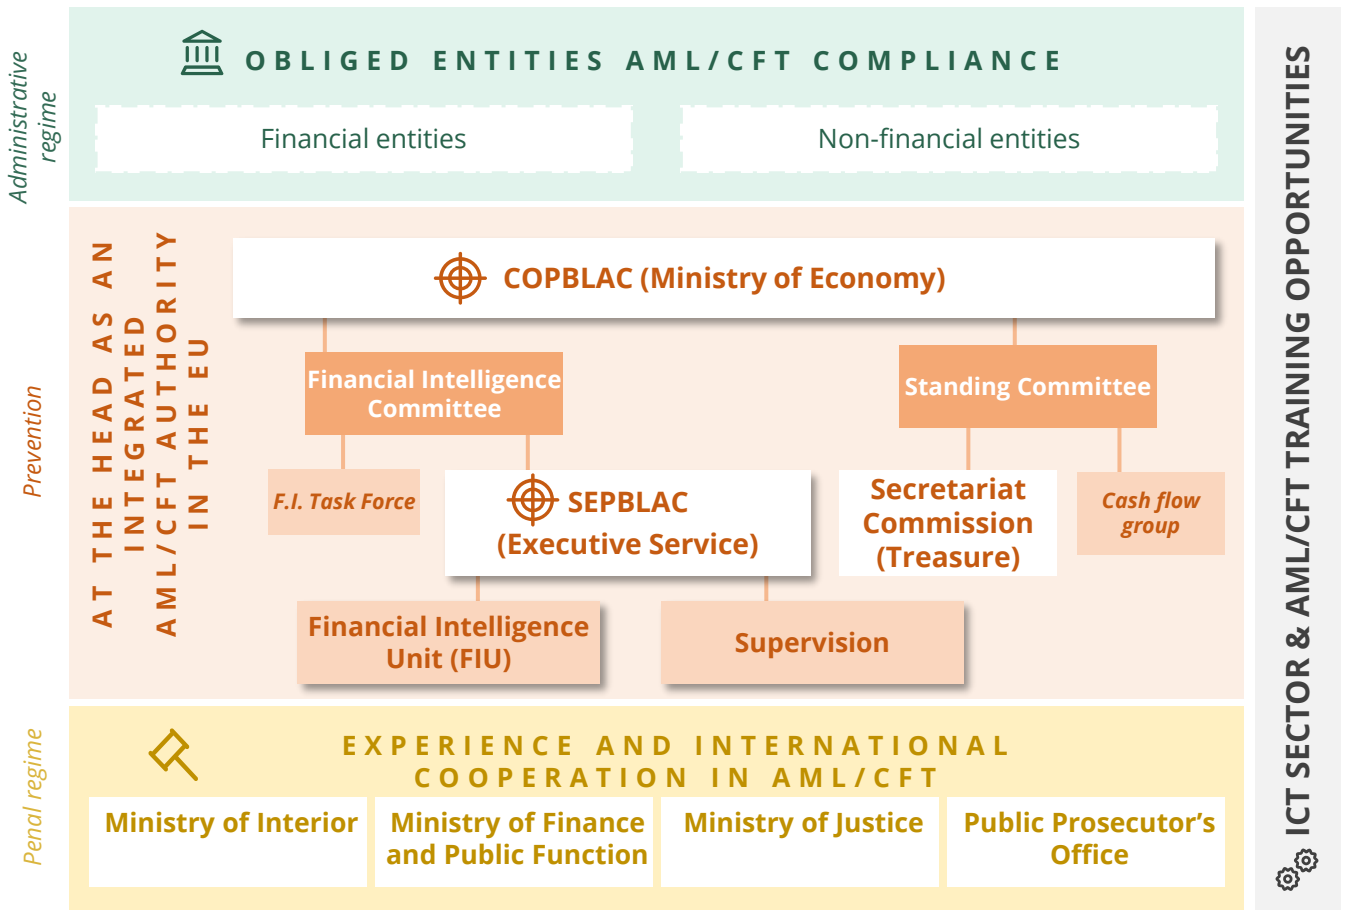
Administrative regime

OBLIGED ENTITIES AML/CFT COMPLIANCE

Financial entities

Non-financial entities

Prevention

AT THE HEAD AS AN INTEGRATED AML/CFT AUTHORITY IN THE EU

COPBLAC (Ministry of Economy)

Financial Intelligence Committee

Standing Committee

F.I. Task Force

SEPBLAC (Executive Service)

Secretariat Commission (Treasure)

Cash flow group

Financial Intelligence Unit (FIU)

Supervision

Penal regime

EXPERIENCE AND INTERNATIONAL COOPERATION IN AML/CFT

Ministry of Interior

Ministry of Finance and Public Function

Ministry of Justice

Public Prosecutor's Office

ICT SECTOR & AML/CFT TRAINING OPPORTUNITIES